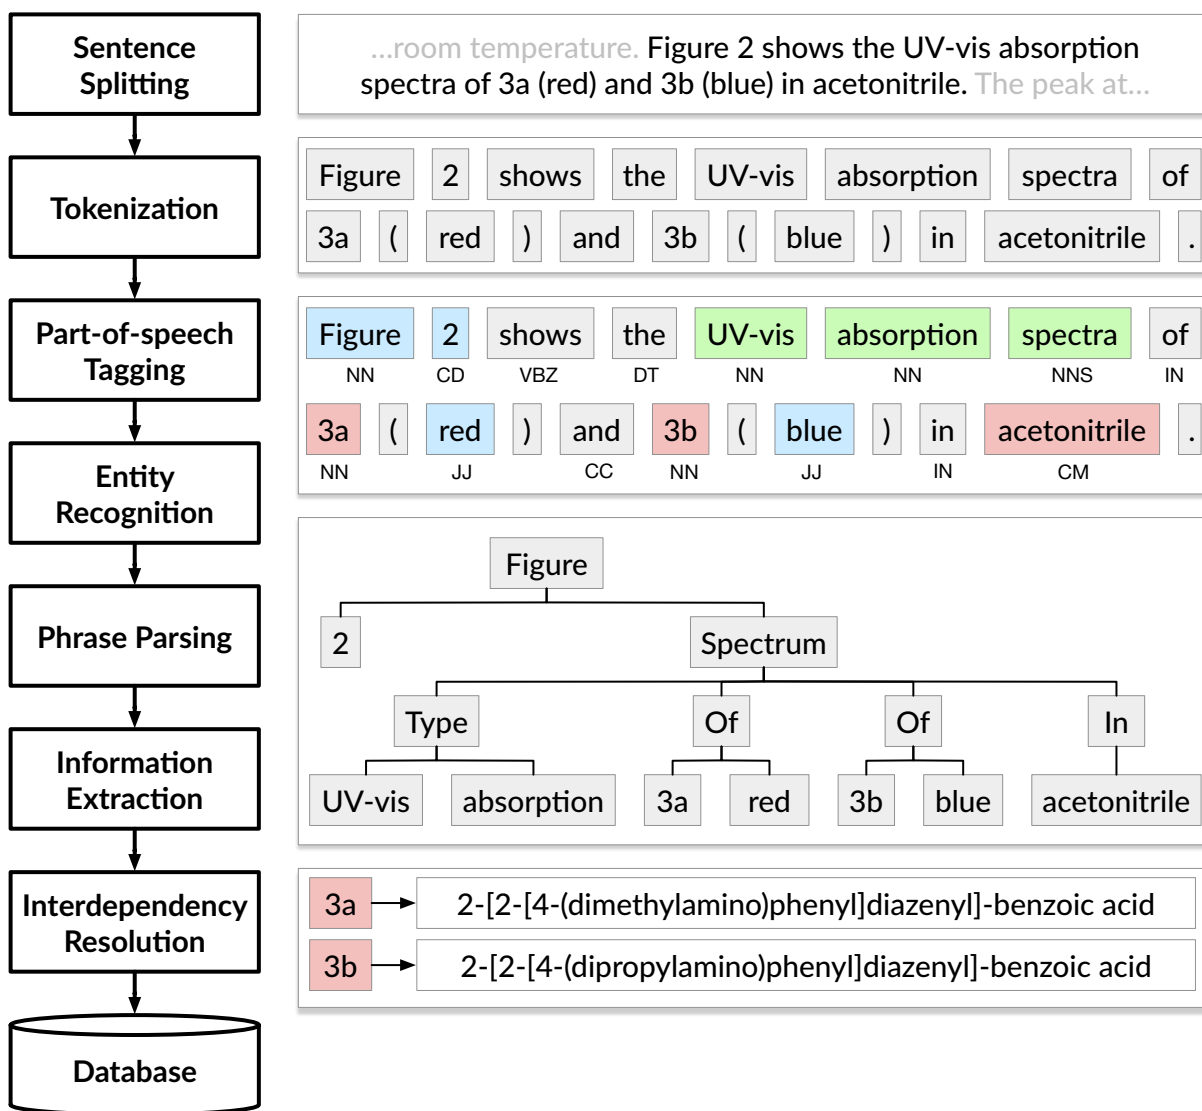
Sentence Splitting

Tokenization

Part-of-speech Tagging

Entity Recognition

Phrase Parsing

Information Extraction

Interdependency Resolution

Database

...room temperature. Figure 2 shows the UV-vis absorption spectra of 3a (red) and 3b (blue) in acetonitrile. The peak at...

Figure 2 shows the UV-vis absorption spectra of 3a ( red ) and 3b ( blue ) in acetonitrile .

Figure NN 2 CD shows VBZ the DT UV-vis NN absorption NN spectra NNS of IN
3a NN ( red JJ ) and CC 3b NN ( blue JJ ) in IN acetonitrile CM .

Figure
2
Spectrum
Type
Of
Of
In
UV-vis
absorption
3a
red
3b
blue
acetonitrile

3a → 2-[2-[4-(dimethylamino)phenyl]diazenyl]-benzoic acid
3b → 2-[2-[4-(dipropylamino)phenyl]diazenyl]-benzoic acid